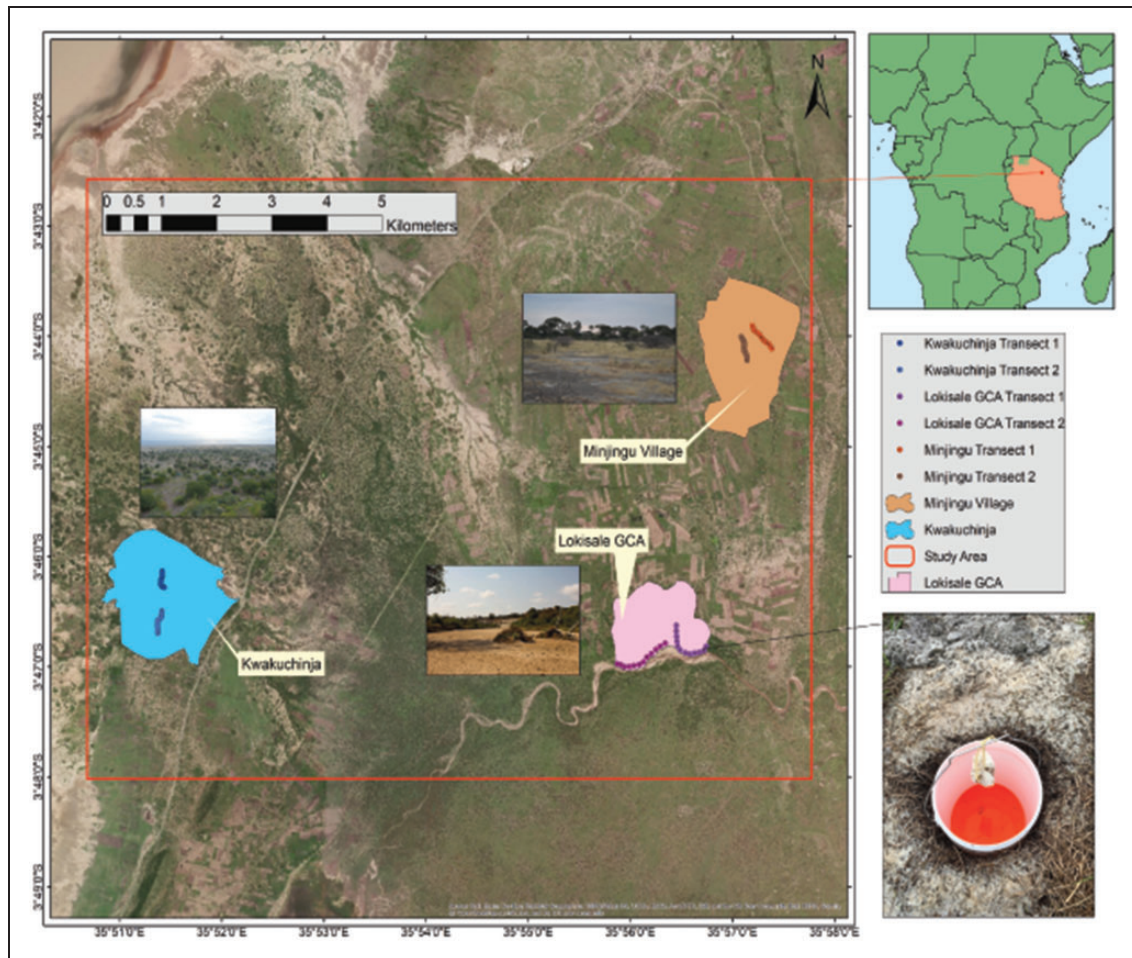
N

0 0.5 1 2 3 4 5 Kilometers

3°42'0"S
3°43'0"S
3°44'0"S
3°45'0"S
3°46'0"S
3°47'0"S
3°48'0"S
3°49'0"S

Minjingu Village

Lokisale GCA

Kwakuchinja

Kwakuchinja Transect 1
Kwakuchinja Transect 2
Lokisale GCA Transect 1
Lokisale GCA Transect 2
Minjingu Transect 1
Minjingu Transect 2
Minjingu Village
Kwakuchinja
Study Area
Lokisale GCA

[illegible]

35°51'0"E 35°52'0"E 35°53'0"E 35°54'0"E 35°55'0"E 35°56'0"E 35°57'0"E 35°58'0"E